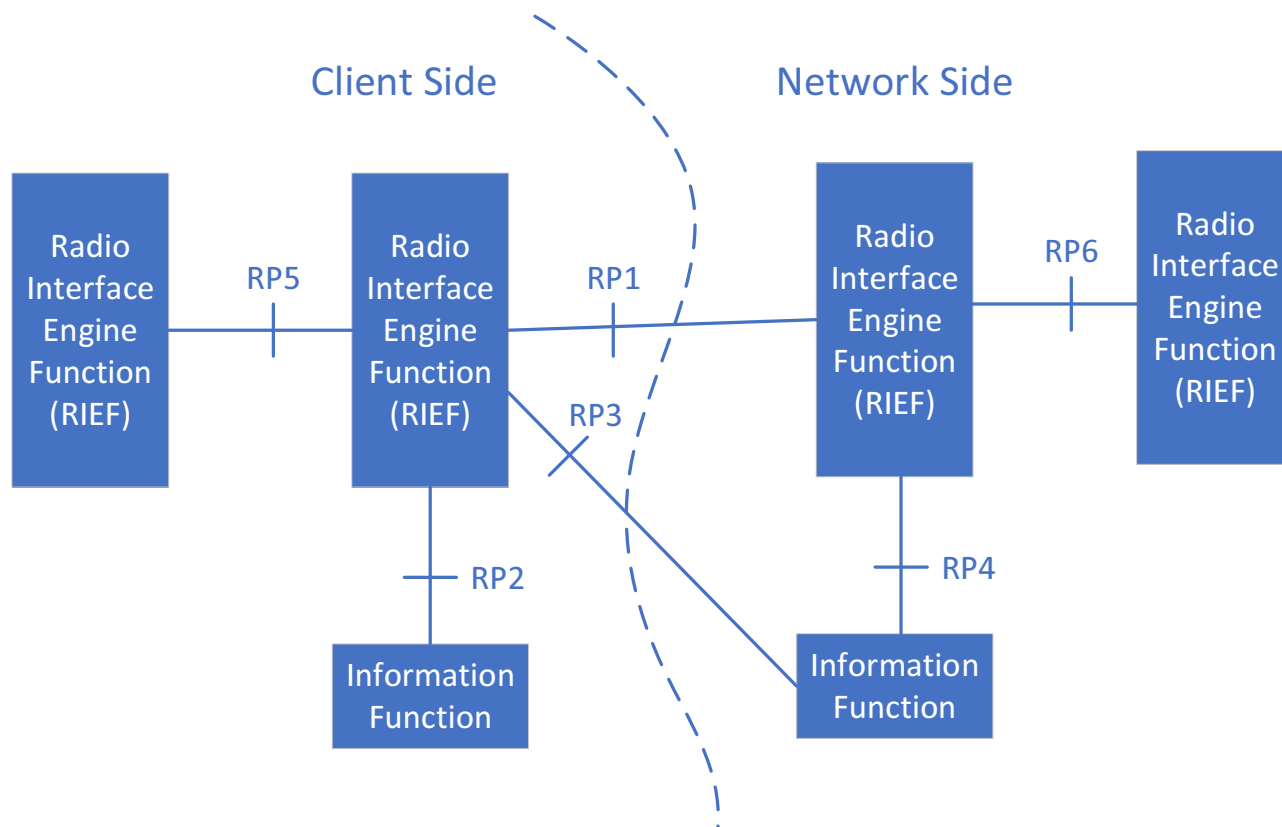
Client Side

Network Side

Radio Interface Engine Function (RIEF)

RP5

Radio Interface Engine Function (RIEF)

RP1

Radio Interface Engine Function (RIEF)

RP6

Radio Interface Engine Function (RIEF)

RP3

RP2

RP4

Information Function

Information Function